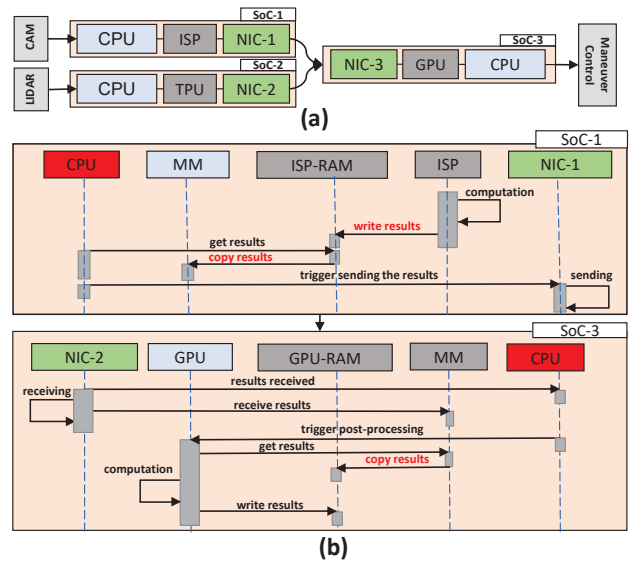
CAM
CPU
ISP
NIC-1
SoC-1
LIDAR
CPU
TPU
NIC-2
SoC-2
NIC-3
GPU
CPU
SoC-3
Maneuver Control
(a)

SoC-1
CPU
MM
ISP-RAM
ISP
NIC-1
computation
write results
get results
copy results
trigger sending the results
sending

SoC-3
NIC-2
GPU
GPU-RAM
MM
CPU
results received
receiving
receive results
trigger post-processing
get results
copy results
computation
write results
(b)